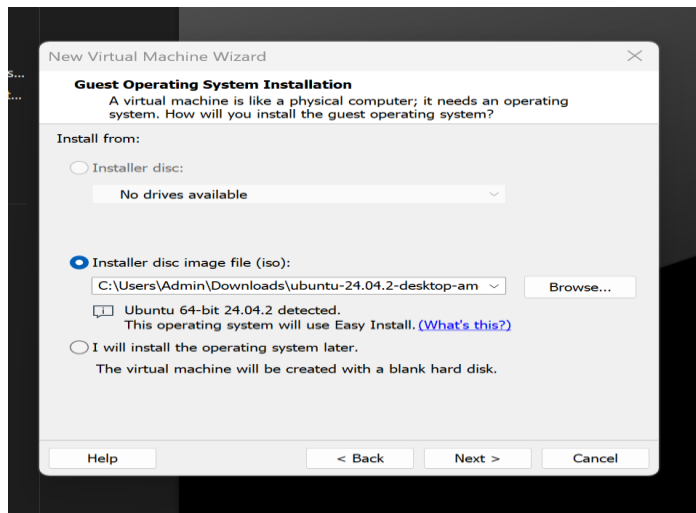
New Virtual Machine Wizard

Guest Operating System Installation

A virtual machine is like a physical computer; it needs an operating system. How will you install the guest operating system?

Install from:

Installer disc:

No drives available

Installer disc image file (iso):

C:\Users\Admin\Downloads\ubuntu-24.04.2-desktop-am

Browse...

Ubuntu 64-bit 24.04.2 detected.
This operating system will use Easy Install. (What's this?)

I will install the operating system later.

The virtual machine will be created with a blank hard disk.

Help

< Back

Next >

Cancel